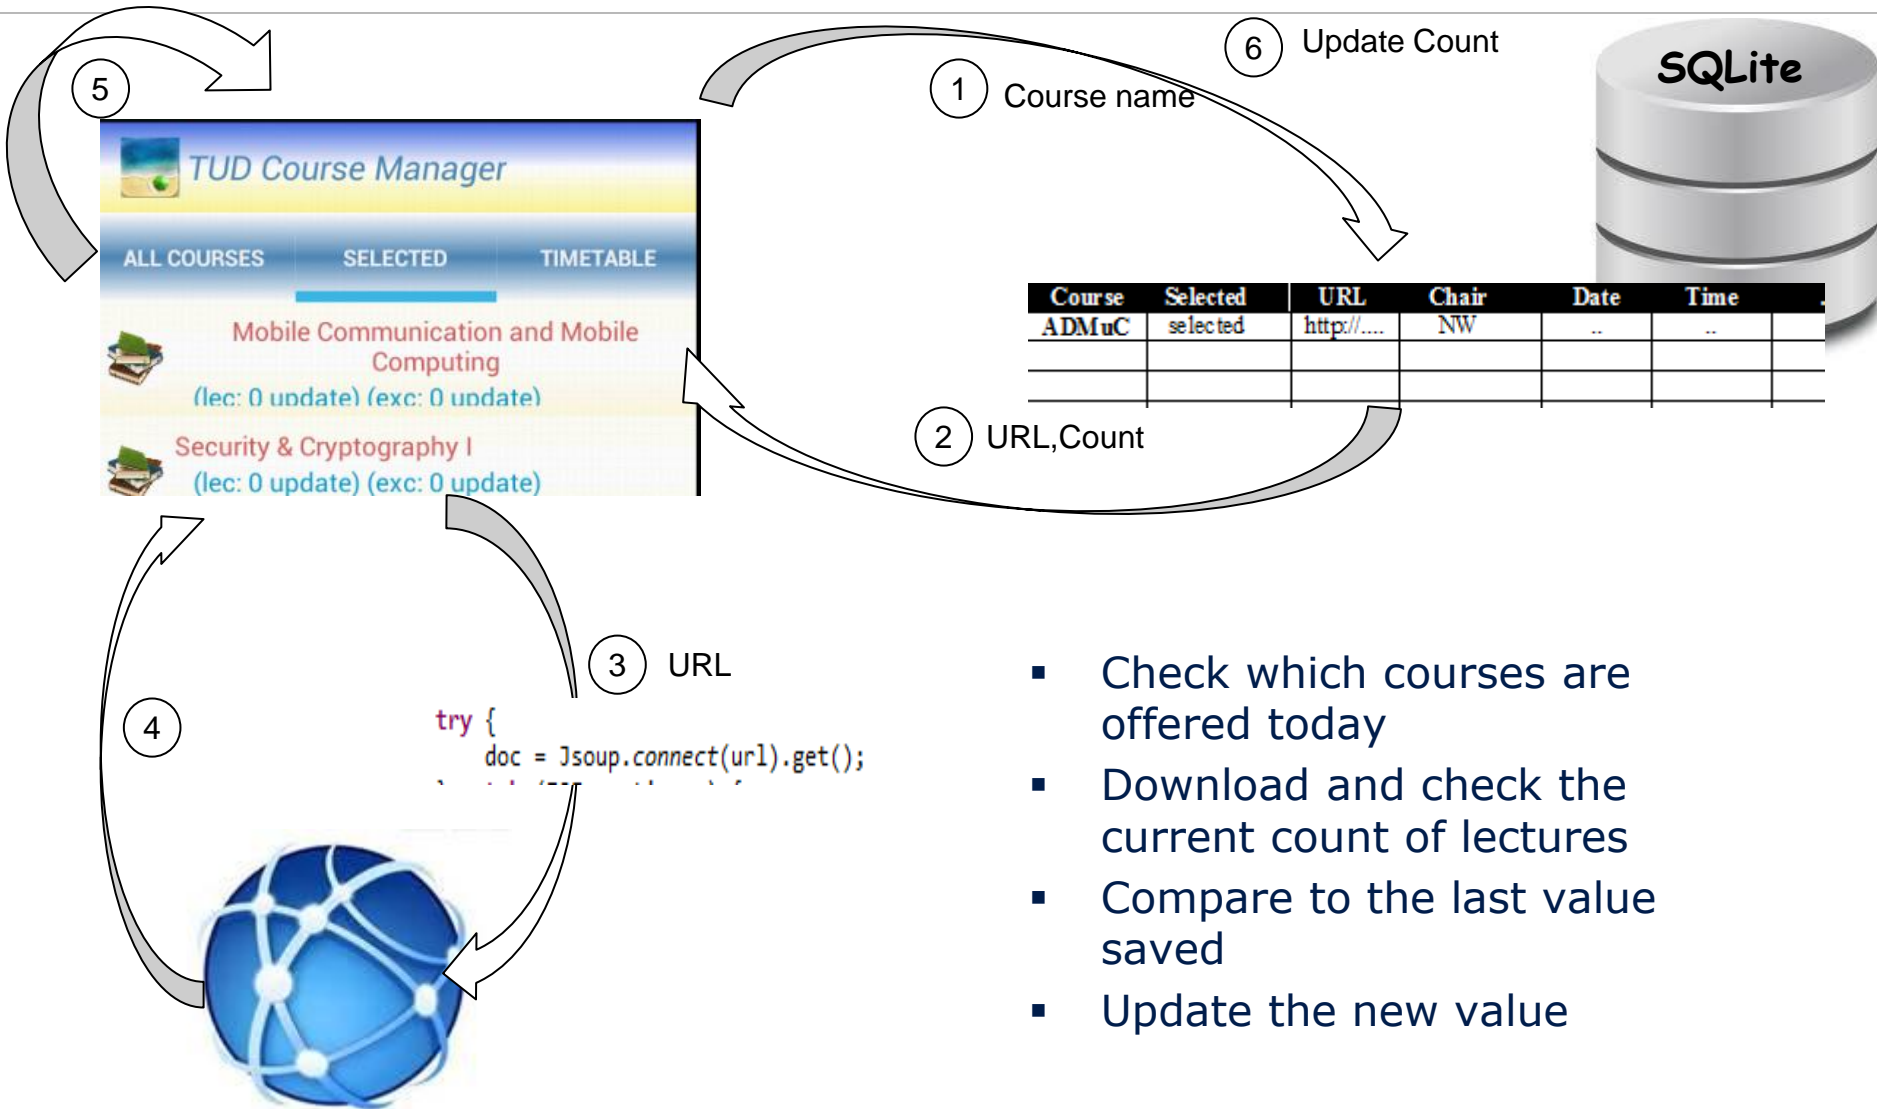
5

TUD Course Manager

ALL COURSES SELECTED TIMETABLE

Mobile Communication and Mobile Computing
(lec: 0 update) (exc: 0 update)

Security & Cryptography I
(lec: 0 update) (exc: 0 update)

1 Course name

6 Update Count

SQLite

| Course | Selected | URL | Chair | Date | Time |
|---|---|---|---|---|---|
| ADMuC | selected | http://.... | NW | .. | .. |
| | | | | | |
| | | | | | |

2 URL,Count

3 URL

4

try {
    doc = Jsoup.connect(url).get();

▪ Check which courses are offered today
▪ Download and check the current count of lectures
▪ Compare to the last value saved
▪ Update the new value